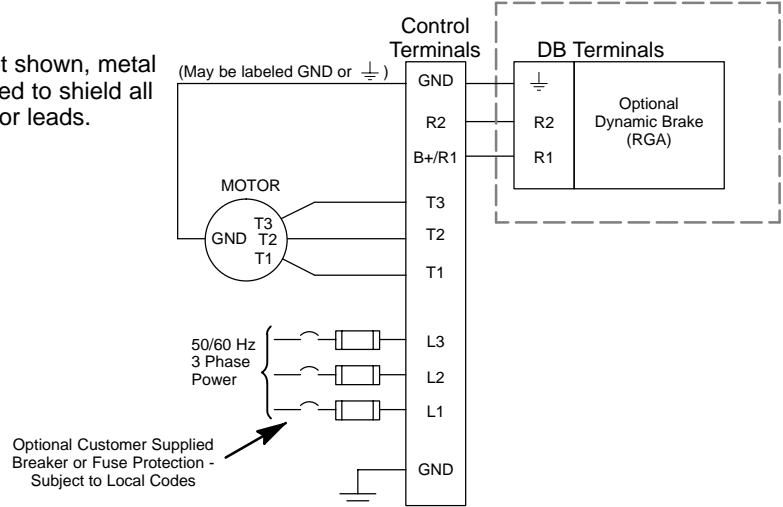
t shown, metal
ed to shield all
or leads.

Control Terminals

DB Terminals

(May be labeled GND or $\perp$ )

GND

$\perp$

R2

R2

B+/R1

R1

Optional Dynamic Brake (RGA)

MOTOR

T3

T3

GND

T2

T2

T1

T1

50/60 Hz 3 Phase Power

L3

L2

L1

Optional Customer Supplied Breaker or Fuse Protection - Subject to Local Codes

GND